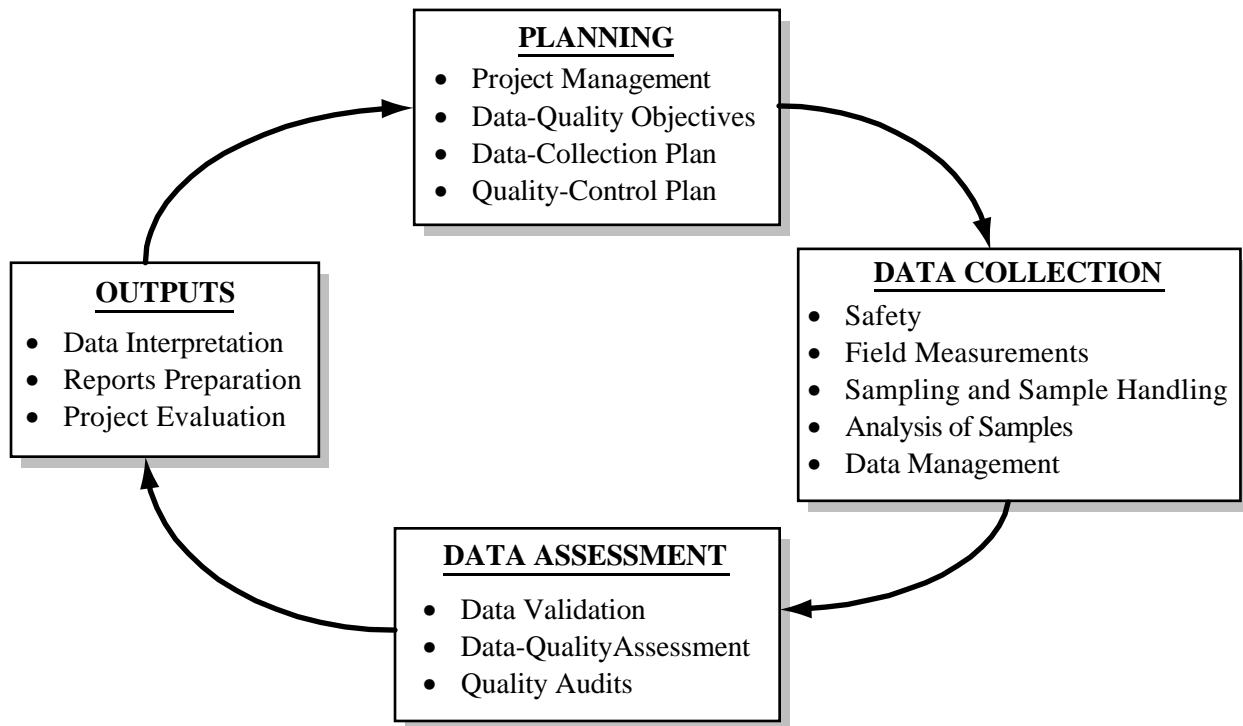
PLANNING
- Project Management
- Data-Quality Objectives
- Data-Collection Plan
- Quality-Control Plan

DATA COLLECTION
- Safety
- Field Measurements
- Sampling and Sample Handling
- Analysis of Samples
- Data Management

DATA ASSESSMENT
- Data Validation
- Data-QualityAssessment
- Quality Audits

OUTPUTS
- Data Interpretation
- Reports Preparation
- Project Evaluation